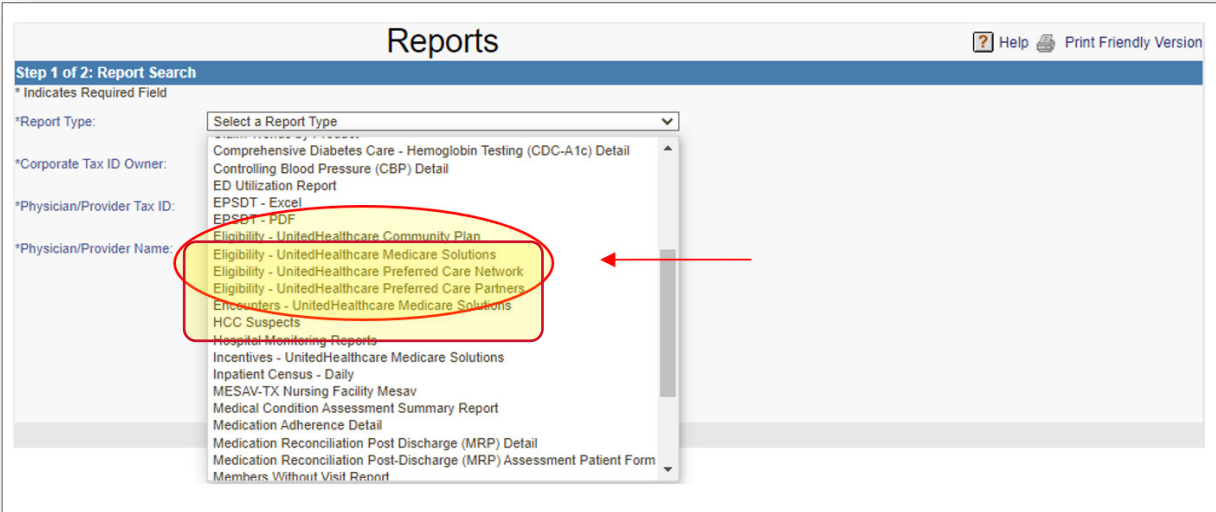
Reports

Help Print Friendly Version

Step 1 of 2: Report Search

* Indicates Required Field

*Report Type:

Select a Report Type

*Corporate Tax ID Owner:

*Physician/Provider Tax ID:

*Physician/Provider Name:

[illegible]
Comprehensive Diabetes Care - Hemoglobin Testing (CDC-A1c) Detail
Controlling Blood Pressure (CBP) Detail
ED Utilization Report
EPSDT - Excel
EPSDT - PDF
Eligibility - UnitedHealthcare Community Plan
Eligibility - UnitedHealthcare Medicare Solutions
Eligibility - UnitedHealthcare Preferred Care Network
Eligibility - UnitedHealthcare Preferred Care Partners
Encounters - UnitedHealthcare Medicare Solutions
HCC Suspects
Hospital Monitoring Reports
Incentives - UnitedHealthcare Medicare Solutions
Inpatient Census - Daily
MESAV-TX Nursing Facility Mesav
Medical Condition Assessment Summary Report
Medication Adherence Detail
Medication Reconciliation Post Discharge (MRP) Detail
Medication Reconciliation Post-Discharge (MRP) Assessment Patient Form
Members Without Visit Report